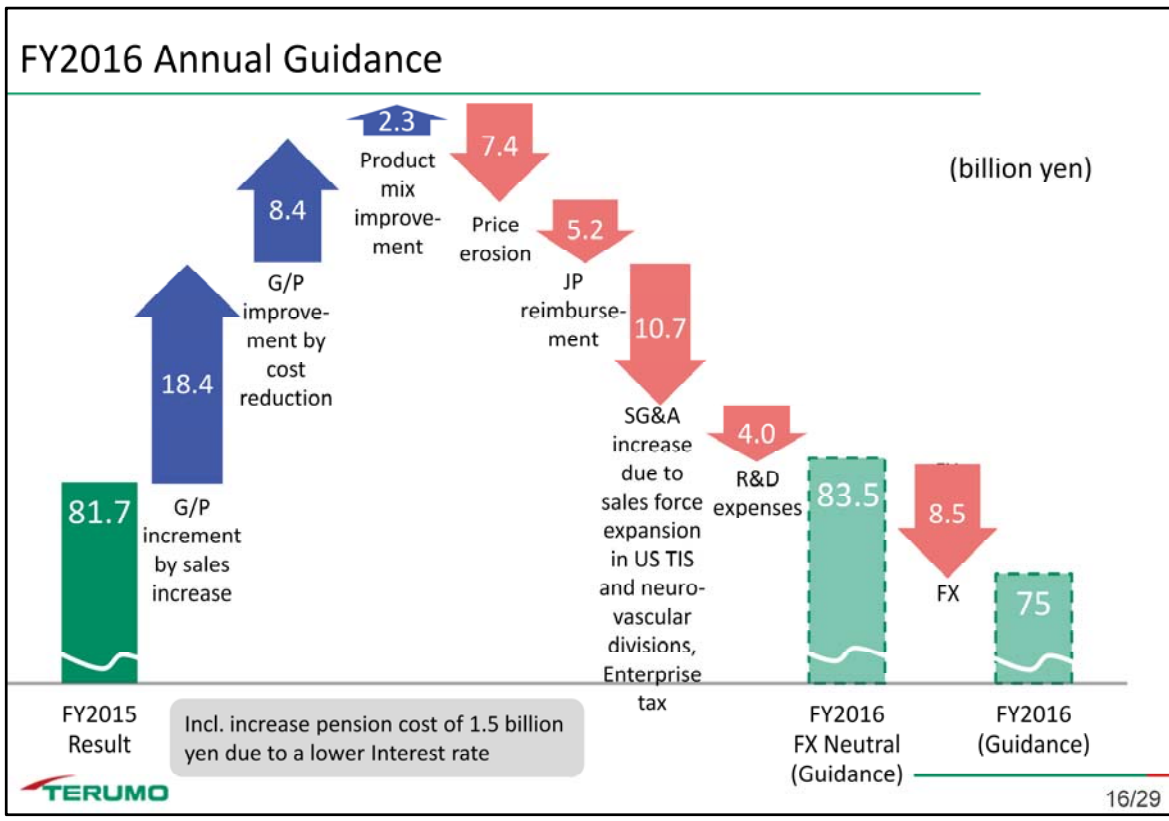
FY2016 Annual Guidance

(billion yen)

81.7

18.4

G/P increment by sales increase

8.4

G/P improvement by cost reduction

2.3

Product mix improvement

7.4

Price erosion

5.2

JP reimbursement

10.7

SG&A increase due to sales force expansion in US TIS and neurovascular divisions, Enterprise tax

4.0

R&D expenses

83.5

8.5

FX

75

FY2015 Result

Incl. increase pension cost of 1.5 billion yen due to a lower Interest rate

FY2016 FX Neutral (Guidance)

FY2016 (Guidance)

TERUMO

16/29